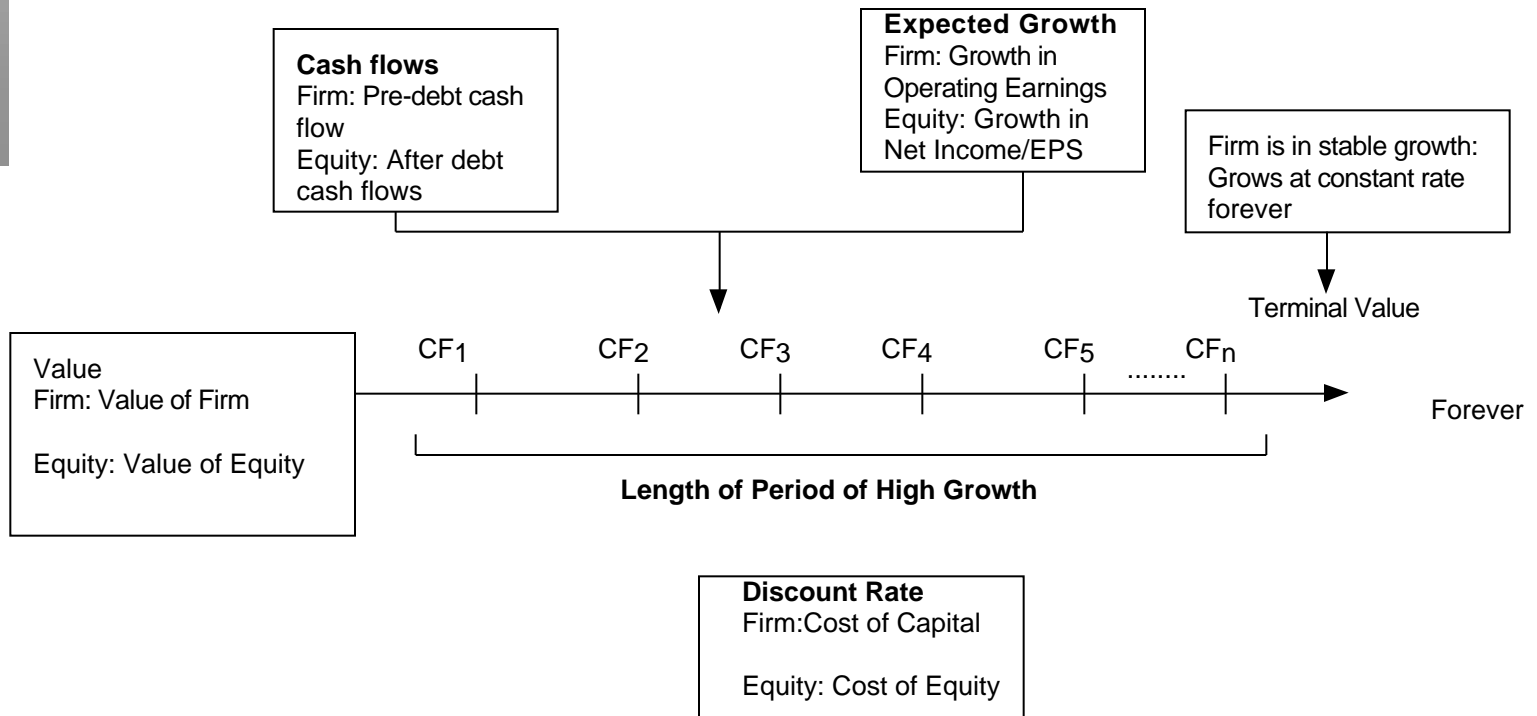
Cash flows
Firm: Pre-debt cash flow
Equity: After debt cash flows

Expected Growth
Firm: Growth in Operating Earnings
Equity: Growth in Net Income/EPS

Firm is in stable growth: Grows at constant rate forever

Terminal Value

Value
Firm: Value of Firm

Equity: Value of Equity

$CF_1$ $CF_2$ $CF_3$ $CF_4$ $CF_5$ ........ $CF_n$

Forever

Length of Period of High Growth

Discount Rate
Firm:Cost of Capital

Equity: Cost of Equity